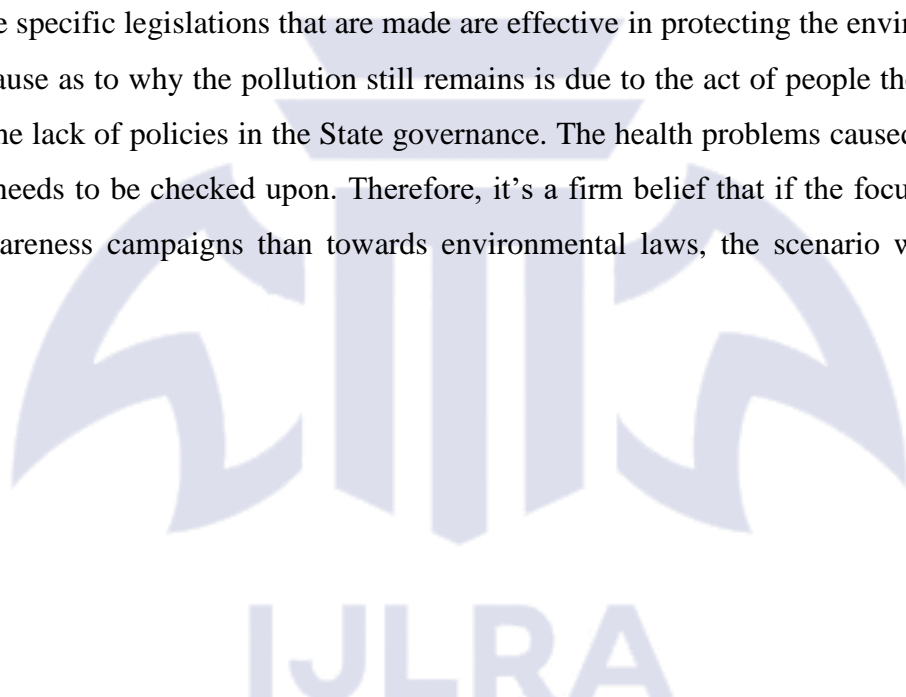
e specific legislations that are made are effective in protecting the envir ause as to why the pollution still remains is due to the act of people th he lack of policies in the State governance. The health problems caused needs to be checked upon. Therefore, it's a firm belief that if the focu areness campaigns than towards environmental laws, the scenario w

IJLRA